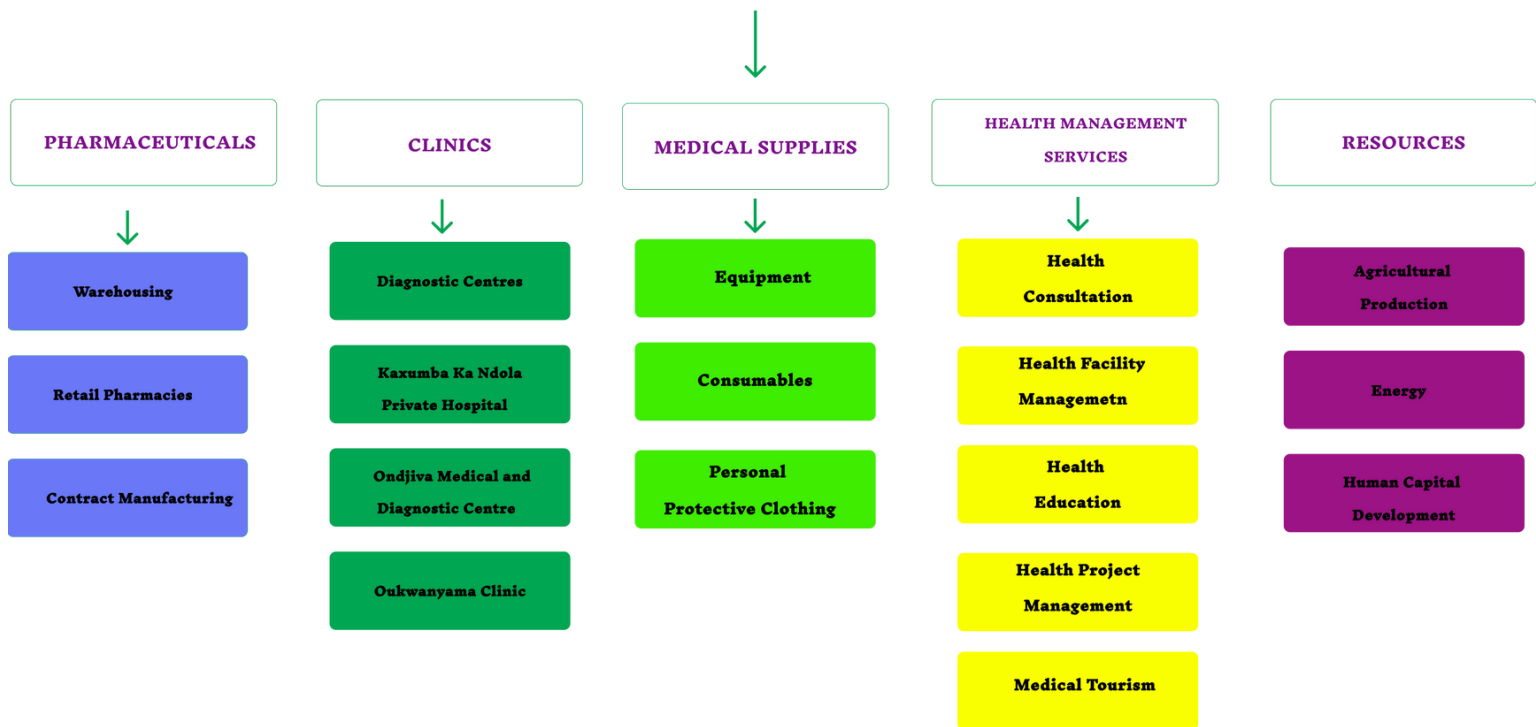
PHARMACEUTICALS

Warehousing

Retail Pharmacies

Contract Manufacturing

CLINICS

Diagnostic Centres

Kaxumba Ka Ndola Private Hospital

Ondjiva Medical and Diagnostic Centre

Oukwanyama Clinic

MEDICAL SUPPLIES

Equipment

Consumables

Personal Protective Clothing

HEALTH MANAGEMENT SERVICES

Health Consultation

Health Facility Managemetn

Health Education

Health Project Management

Medical Tourism

RESOURCES

Agricultural Production

Energy

Human Capital Development